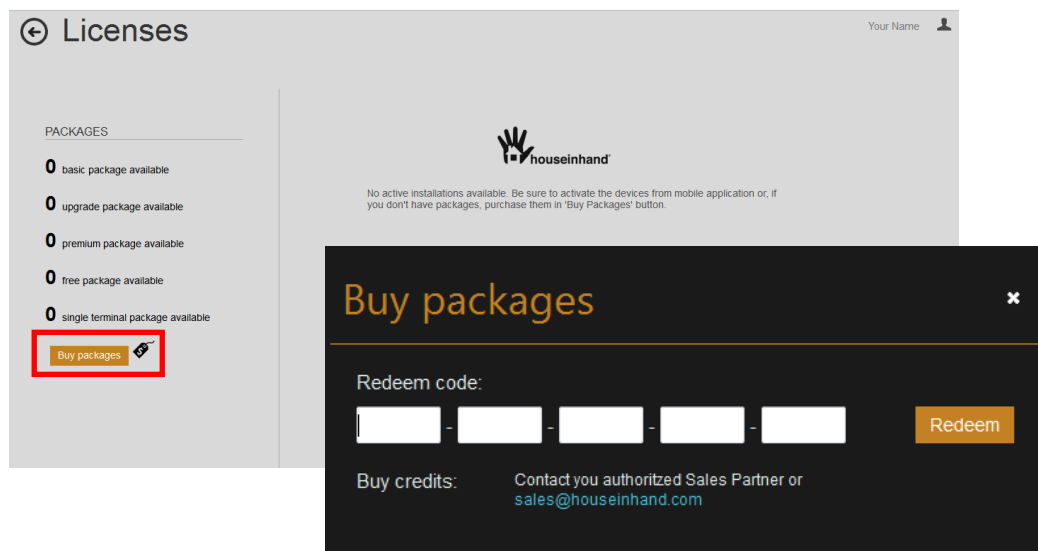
Licenses

Your Name

PACKAGES

0 basic package available

0 upgrade package available

0 premium package available

0 free package available

0 single terminal package available

Buy packages

houseinhand

No active installations available. Be sure to activate the devices from mobile application or, if you don't have packages, purchase them in 'Buy Packages' button.

Buy packages

Redeem code:

- - - -

Redeem

Buy credits: Contact you authorized Sales Partner or sales@houseinhand.com